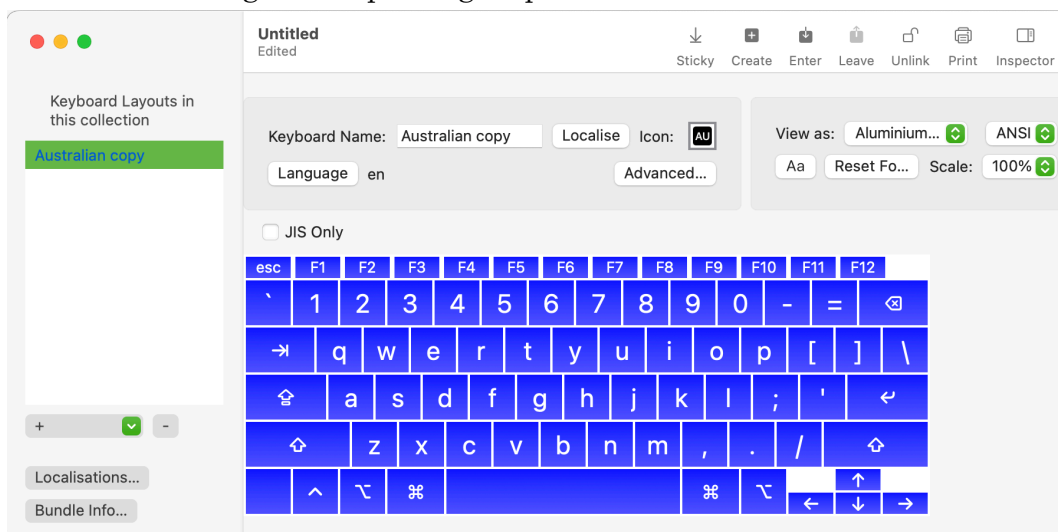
Untitled
Edited

Sticky Create Enter Leave Unlink Print Inspector

Keyboard Layouts in this collection

Australian copy

Keyboard Name: Australian copy Localise Icon: AU

Language en Advanced...

View as: Aluminium... ANSI

Aa Reset Fo... Scale: 100%

JIS Only

esc F1 F2 F3 F4 F5 F6 F7 F8 F9 F10 F11 F12

` 1 2 3 4 5 6 7 8 9 0 - = ⌫

⇥ q w e r t y u i o p [ ] \

⇪ a s d f g h j k l ; ' ↩

⇧ z x c v b n m , . / ⇧

^ ⌥ ⌘ ⌘ ⌥ ← ↑ ↓ →

+ -

Localisations...

Bundle Info...